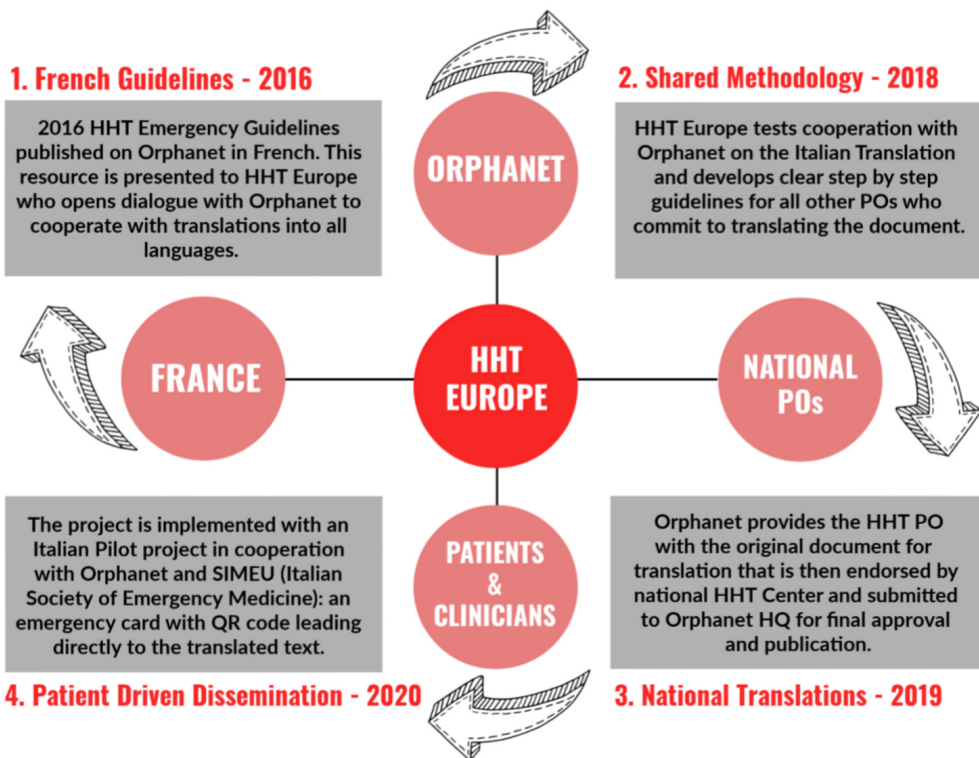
1. French Guidelines - 2016

2016 HHT Emergency Guidelines published on Orphanet in French. This resource is presented to HHT Europe who opens dialogue with Orphanet to cooperate with translations into all languages.

ORPHANET

2. Shared Methodology - 2018

HHT Europe tests cooperation with Orphanet on the Italian Translation and develops clear step by step guidelines for all other POs who commit to translating the document.

FRANCE

HHT EUROPE

NATIONAL POs

The project is implemented with an Italian Pilot project in cooperation with Orphanet and SIMEU (Italian Society of Emergency Medicine): an emergency card with QR code leading directly to the translated text.

PATIENTS & CLINICIANS

Orphanet provides the HHT PO with the original document for translation that is then endorsed by national HHT Center and submitted to Orphanet HQ for final approval and publication.

4. Patient Driven Dissemination - 2020

3. National Translations - 2019